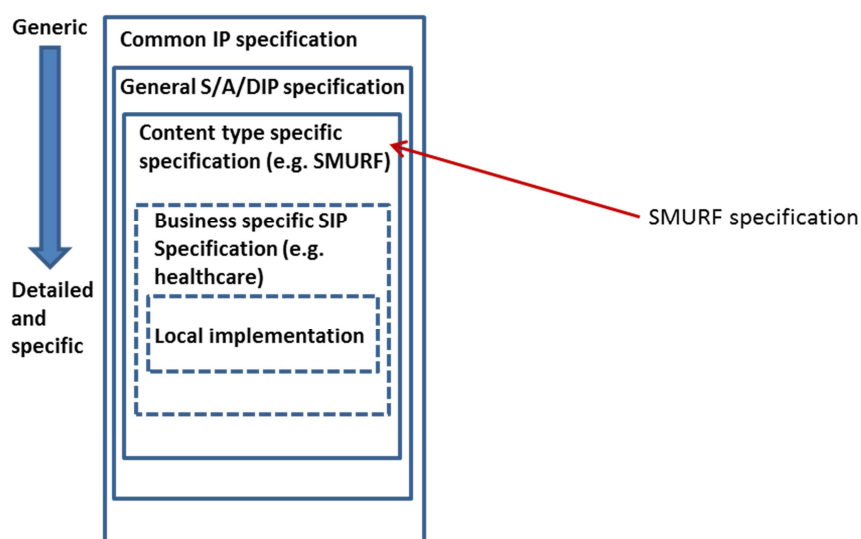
Generic

Detailed and specific

Common IP specification

General S/A/DIP specification

Content type specific specification (e.g. SMURF)

Business specific SIP Specification (e.g. healthcare)

Local implementation

SMURF specification